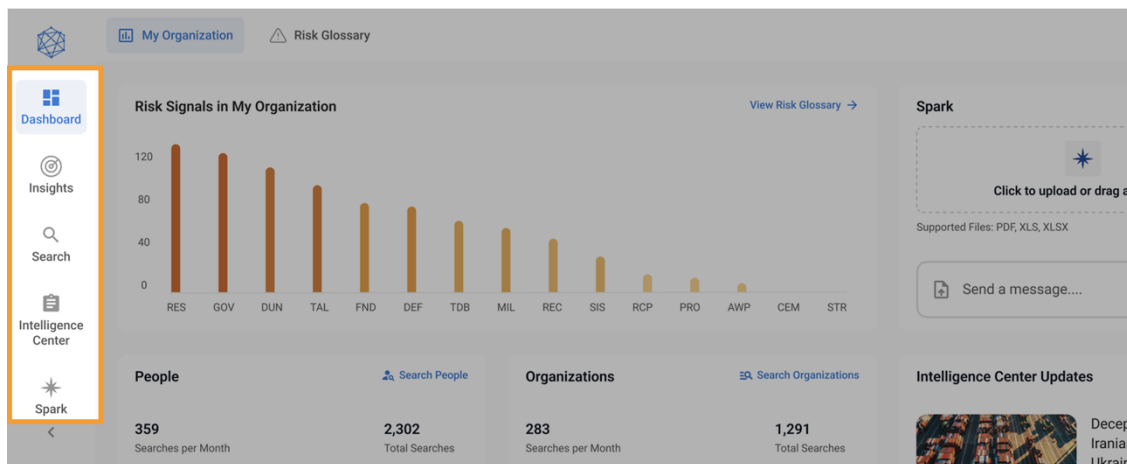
My Organization
Risk Glossary

Dashboard
Insights
Search
Intelligence Center
Spark

Risk Signals in My Organization
View Risk Glossary →

120
80
40
0

RES GOV DUN TAL FND DEF TDB MIL REC SIS RCP PRO AWP CEM STR

Spark
Click to upload or drag a
Supported Files: PDF, XLS, XLSX
Send a message....

People
Search People
359
Searches per Month
2,302
Total Searches

Organizations
Search Organizations
283
Searches per Month
1,291
Total Searches

Intelligence Center Updates
Decep
Irania
Ukrai